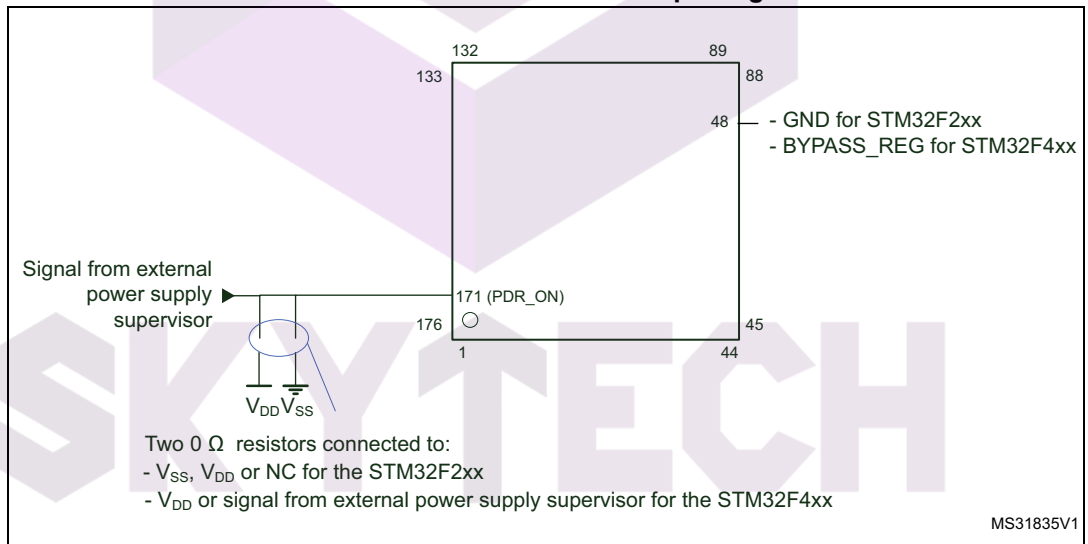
132

89

133

88

48

- GND for STM32F2xx
- BYPASS_REG for STM32F4xx

Signal from external power supply supervisor

171 (PDR_ON)

176

45

1

44

$V_{DD}$ $V_{SS}$

Two 0 Ω resistors connected to:
- $V_{SS}$, $V_{DD}$ or NC for the STM32F2xx
- $V_{DD}$ or signal from external power supply supervisor for the STM32F4xx

MS31835V1

SKYTECH